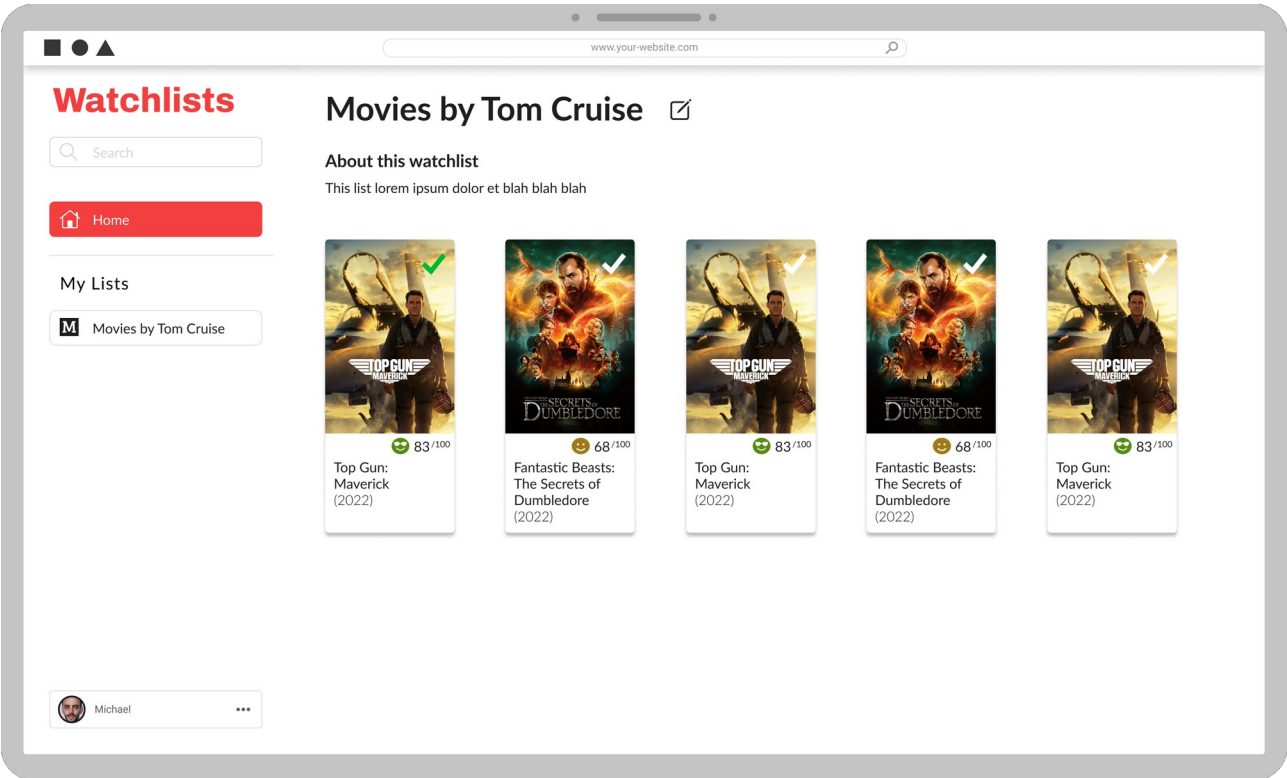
www.your-website.com

Watchlists

Search

Home

My Lists

M Movies by Tom Cruise

Michael

Movies by Tom Cruise

About this watchlist

This list lorem ipsum dolor et blah blah blah

TOP GUN MAVERICK

83 /100

Top Gun: Maverick (2022)

SECRETS OF DUMBLEDORE

68 /100

Fantastic Beasts: The Secrets of Dumbledore (2022)

TOP GUN MAVERICK

83 /100

Top Gun: Maverick (2022)

SECRETS OF DUMBLEDORE

68 /100

Fantastic Beasts: The Secrets of Dumbledore (2022)

TOP GUN MAVERICK

83 /100

Top Gun: Maverick (2022)